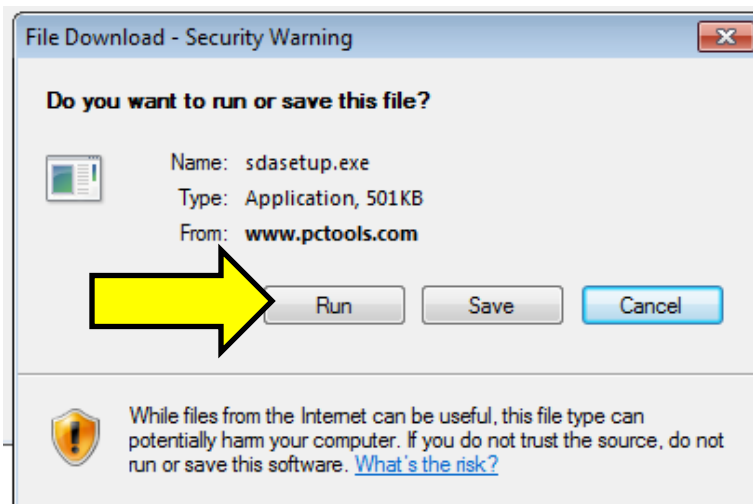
File Download - Security Warning

Do you want to run or save this file?

Name: sdasetup.exe
Type: Application, 501KB
From: www.pctools.com

Run
Save
Cancel

While files from the Internet can be useful, this file type can potentially harm your computer. If you do not trust the source, do not run or save this software. What's the risk?